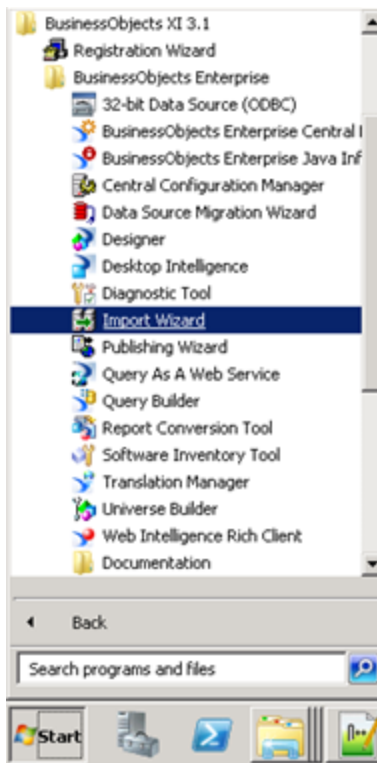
BusinessObjects XI 3.1
Registration Wizard
BusinessObjects Enterprise
32-bit Data Source (ODBC)
BusinessObjects Enterprise Central I
BusinessObjects Enterprise Java Inf
Central Configuration Manager
Data Source Migration Wizard
Designer
Desktop Intelligence
Diagnostic Tool
Import Wizard
Publishing Wizard
Query As A Web Service
Query Builder
Report Conversion Tool
Software Inventory Tool
Translation Manager
Universe Builder
Web Intelligence Rich Client
Documentation
Back
Search programs and files
Start